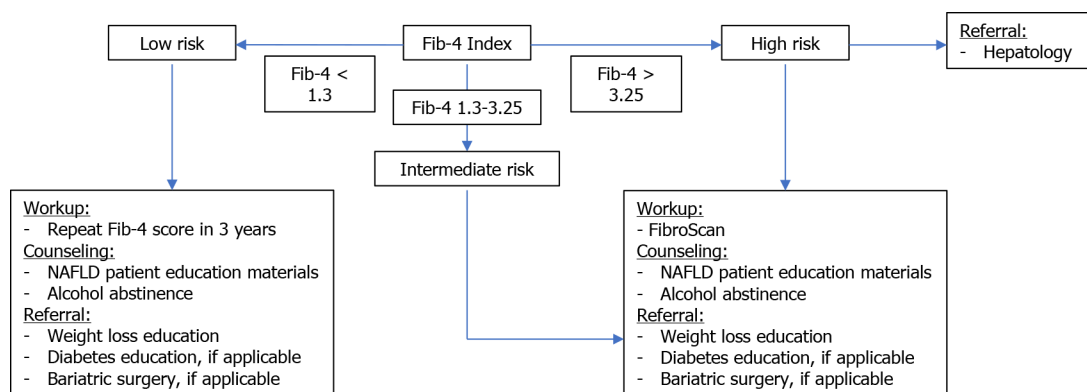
Fib-4 Index

Low risk

Fib-4 < 1.3

Fib-4 1.3-3.25

Intermediate risk

Fib-4 > 3.25

High risk

Referral:
- Hepatology

Workup:
- Repeat Fib-4 score in 3 years
Counseling:
- NAFLD patient education materials
- Alcohol abstinence
Referral:
- Weight loss education
- Diabetes education, if applicable
- Bariatric surgery, if applicable

Workup:
- FibroScan
Counseling:
- NAFLD patient education materials
- Alcohol abstinence
Referral:
- Weight loss education
- Diabetes education, if applicable
- Bariatric surgery, if applicable